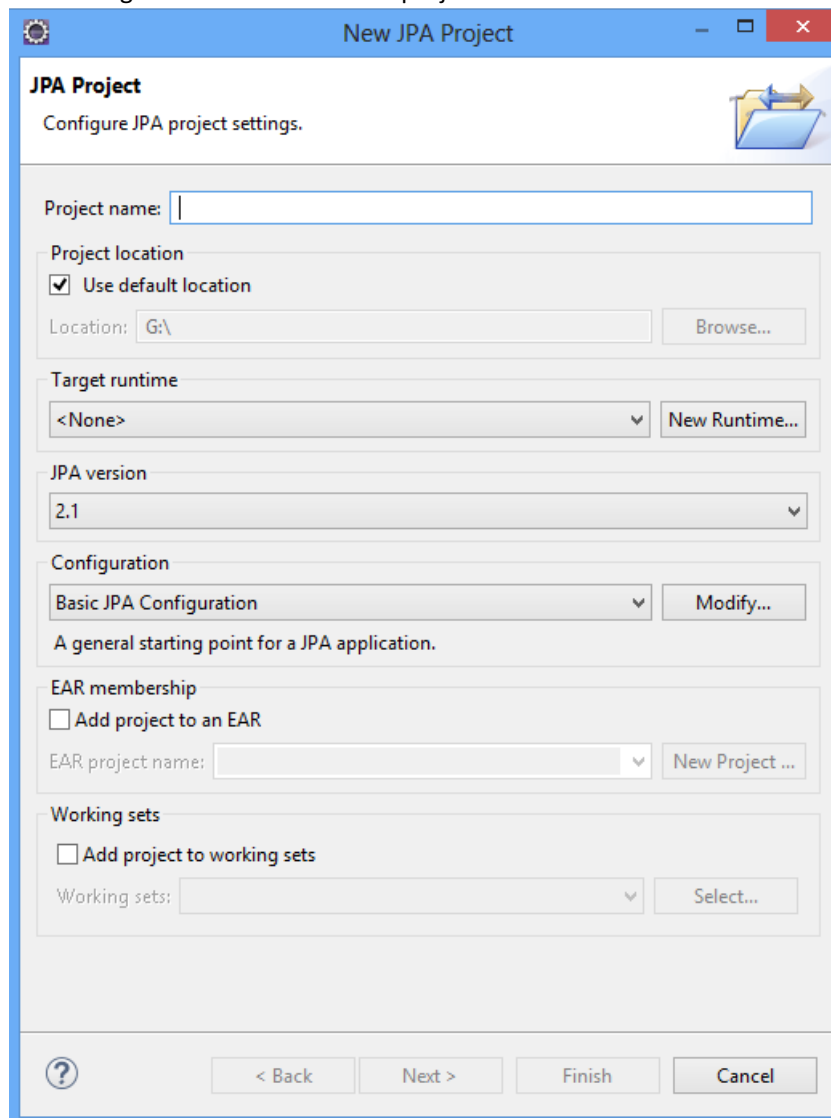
New JPA Project

JPA Project
Configure JPA project settings.

Project name:

Project location
Use default location
Location: G:\
Browse...

Target runtime
<None>
New Runtime...

JPA version
2.1

Configuration
Basic JPA Configuration
Modify...
A general starting point for a JPA application.

EAR membership
Add project to an EAR
EAR project name:
New Project ...

Working sets
Add project to working sets
Working sets:
Select...

< Back
Next >
Finish
Cancel